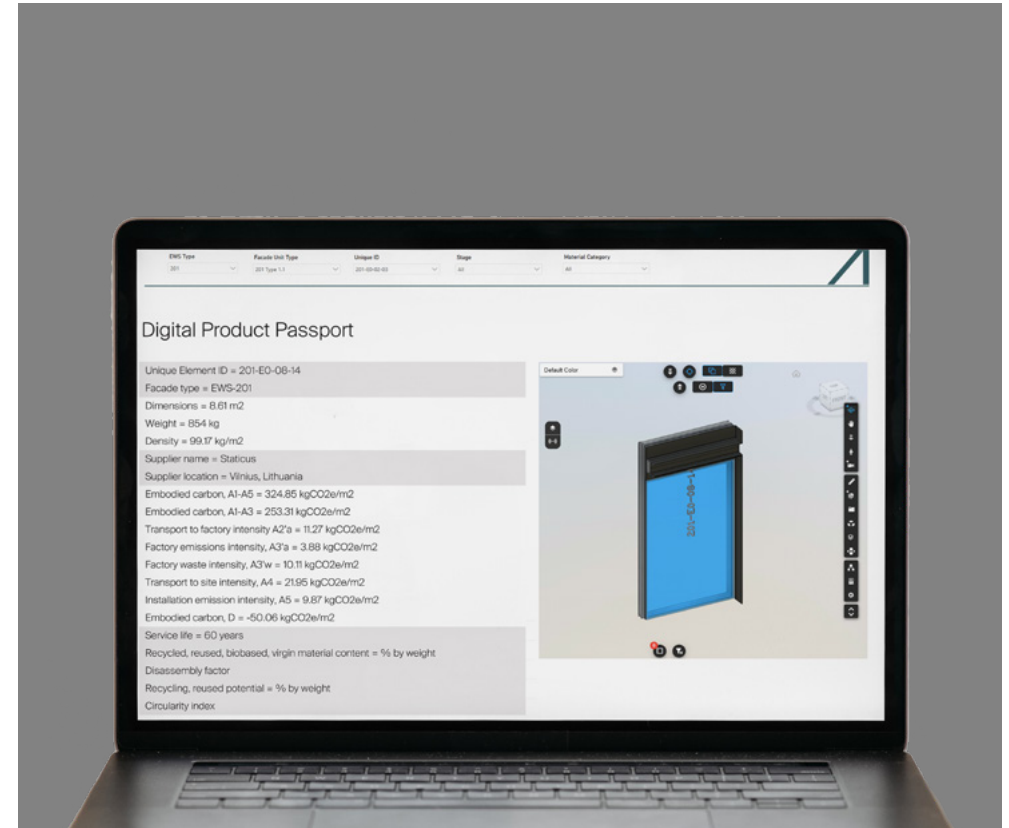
EWS Type
201
Facade Unit Type
201 Type 1.1
Unique ID
201-E0-08-14
Stage
All
Material Category
All

Digital Product Passport

Unique Element ID = 201-E0-08-14
Facade type = EWS-201
Dimensions = 8.61 m2
Weight = 854 kg
Density = 99.17 kg/m2
Supplier name = Staticus
Supplier location = Vilnius, Lithuania
Embodied carbon, A1-A5 = 324.85 kgCO2e/m2
Embodied carbon, A1-A3 = 253.31 kgCO2e/m2
Transport to factory intensity A2'a = 11.27 kgCO2e/m2
Factory emissions intensity, A3'a = 3.88 kgCO2e/m2
Factory waste intensity, A3'w = 10.11 kgCO2e/m2
Transport to site intensity, A4 = 21.95 kgCO2e/m2
Installation emission intensity, A5 = 9.87 kgCO2e/m2
Embodied carbon, D = -50.06 kgCO2e/m2
Service life = 60 years
Recycled, reused, biobased, virgin material content = % by weight
Disassembly factor
Recycling, reused potential = % by weight
Circularity index

Default Color